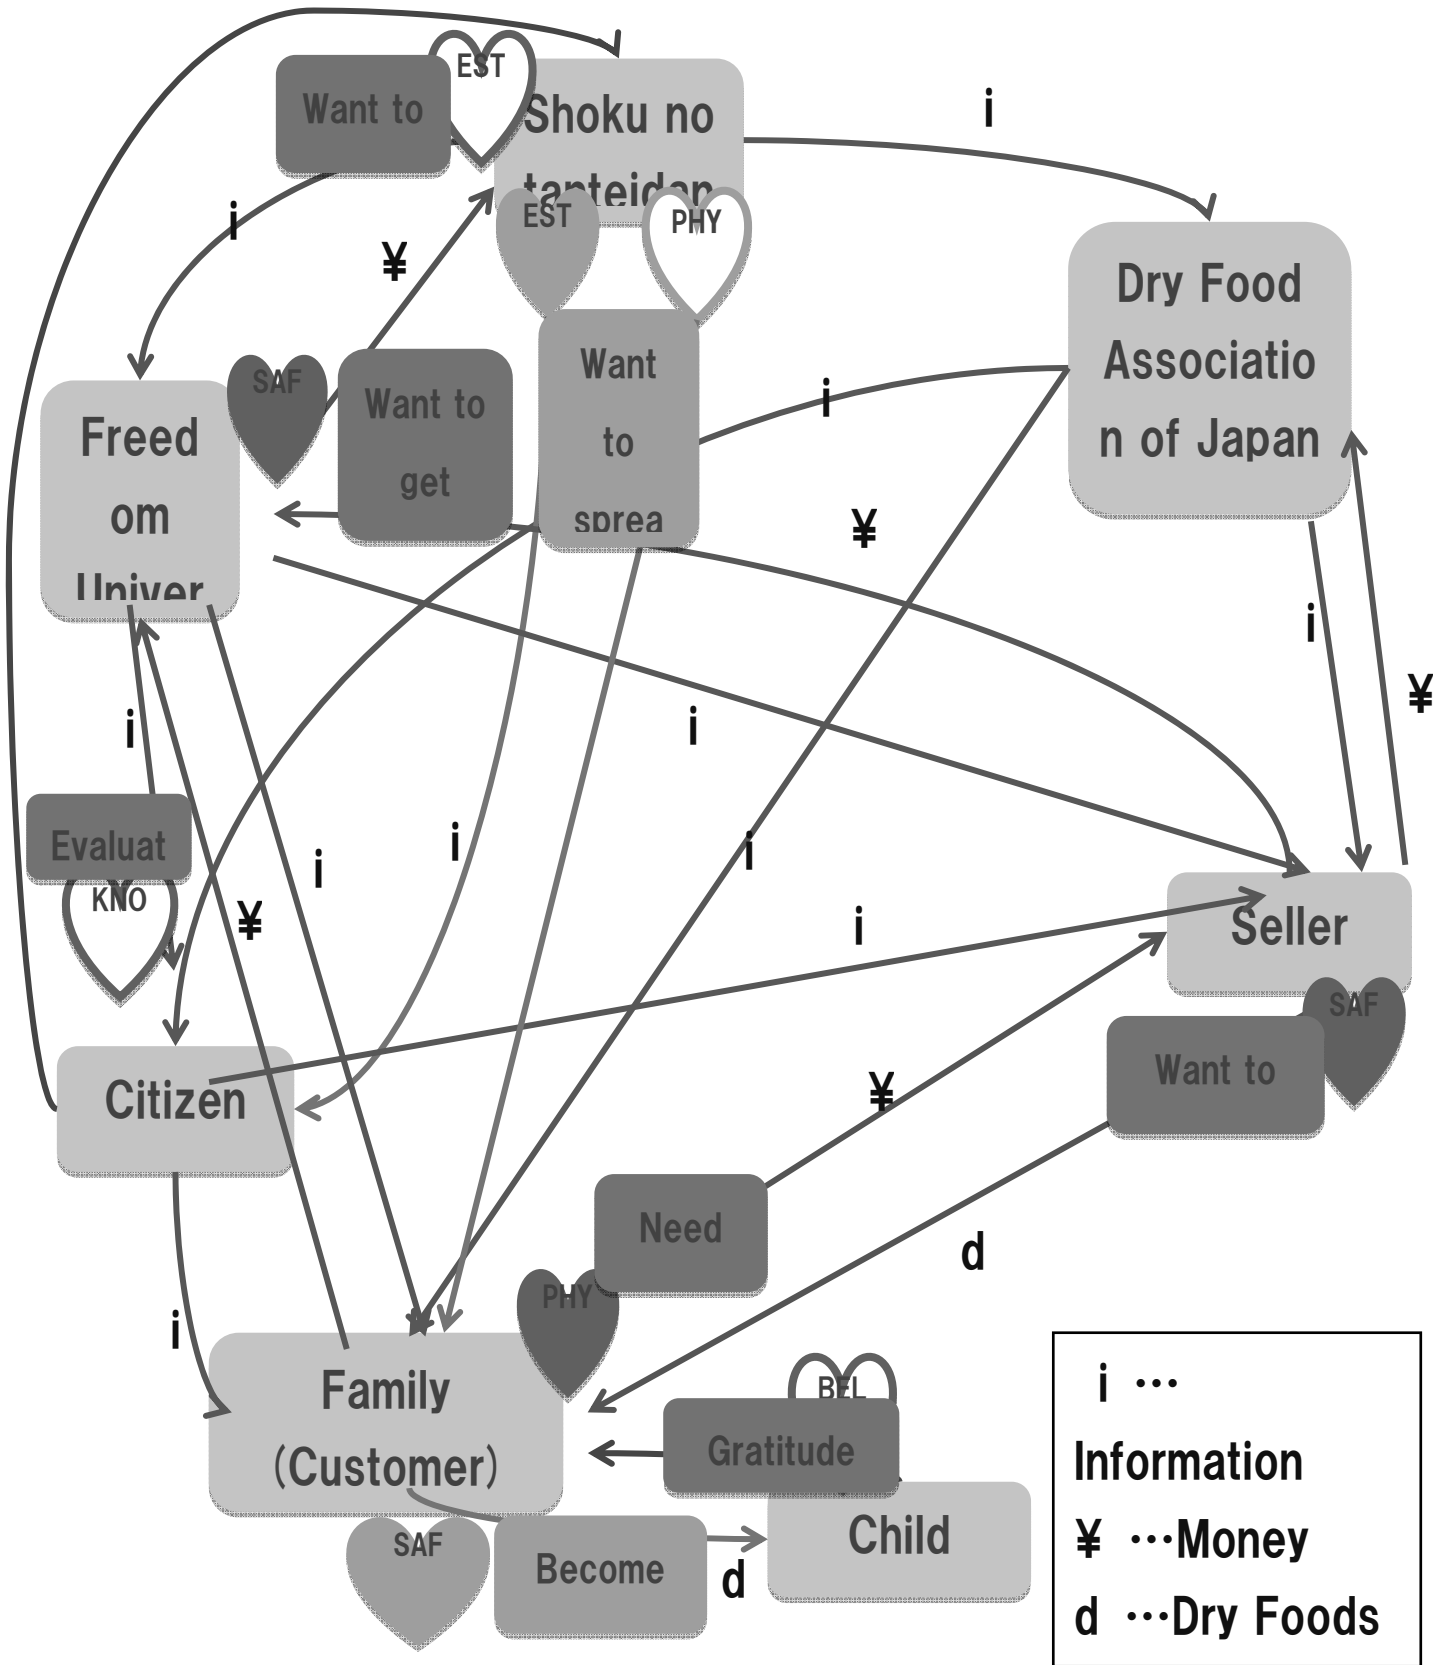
EST
Want to
Shoku no tanteidan
i
EST
PHY
i
¥
Dry Food Association of Japan
SAF
Want to get
Want to sprea
i
Freedom Univer
¥
i
¥
i
i
Evaluat
KNO
i
i
i
¥
i
Seller
SAF
Want to
Citizen
¥
Need
d
i
PHY
Family (Customer)
BEL
Gratitude
SAF
Become
Child
d
i …
Information
¥ …Money
d …Dry Foods